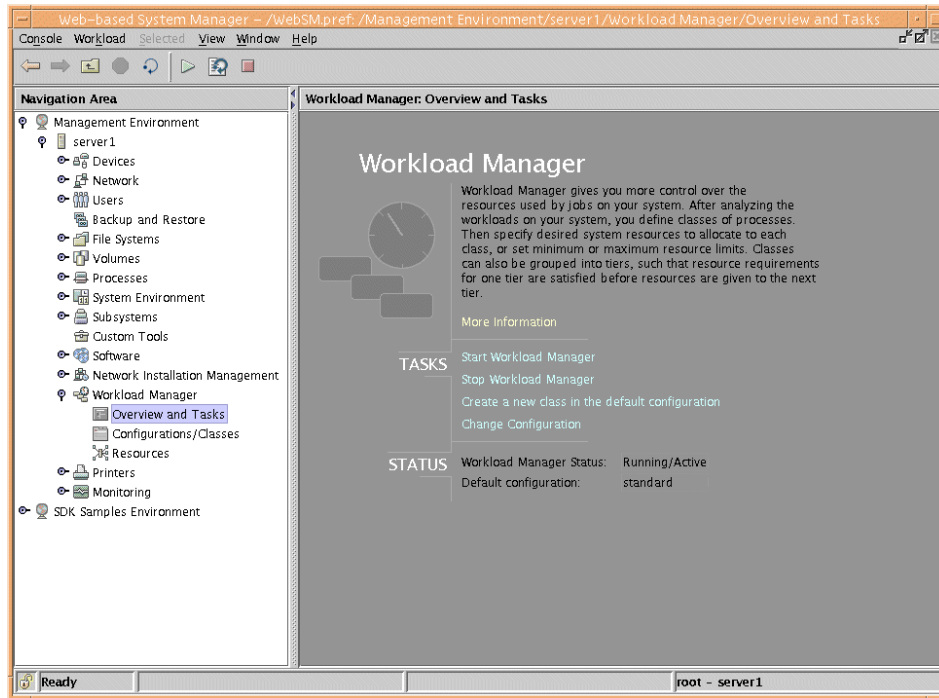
Web-based System Manager - /WebSM.pref: /Management Environment/server1/Workload Manager/Overview and Tasks

Console Workload Selected View Window Help

Navigation Area

Management Environment
server1
Devices
Network
Users
Backup and Restore
File Systems
Volumes
Processes
System Environment
Subsystems
Custom Tools
Software
Network Installation Management
Workload Manager
Overview and Tasks
Configurations/Classes
Resources
Printers
Monitoring
SDK Samples Environment

Workload Manager: Overview and Tasks

Workload Manager

Workload Manager gives you more control over the resources used by jobs on your system. After analyzing the workloads on your system, you define classes of processes. Then specify desired system resources to allocate to each class, or set minimum or maximum resource limits. Classes can also be grouped into tiers, such that resource requirements for one tier are satisfied before resources are given to the next tier.

More Information

TASKS
Start Workload Manager
Stop Workload Manager
Create a new class in the default configuration
Change Configuration

STATUS
Workload Manager Status: Running/Active
Default configuration: standard

Ready

root - server1